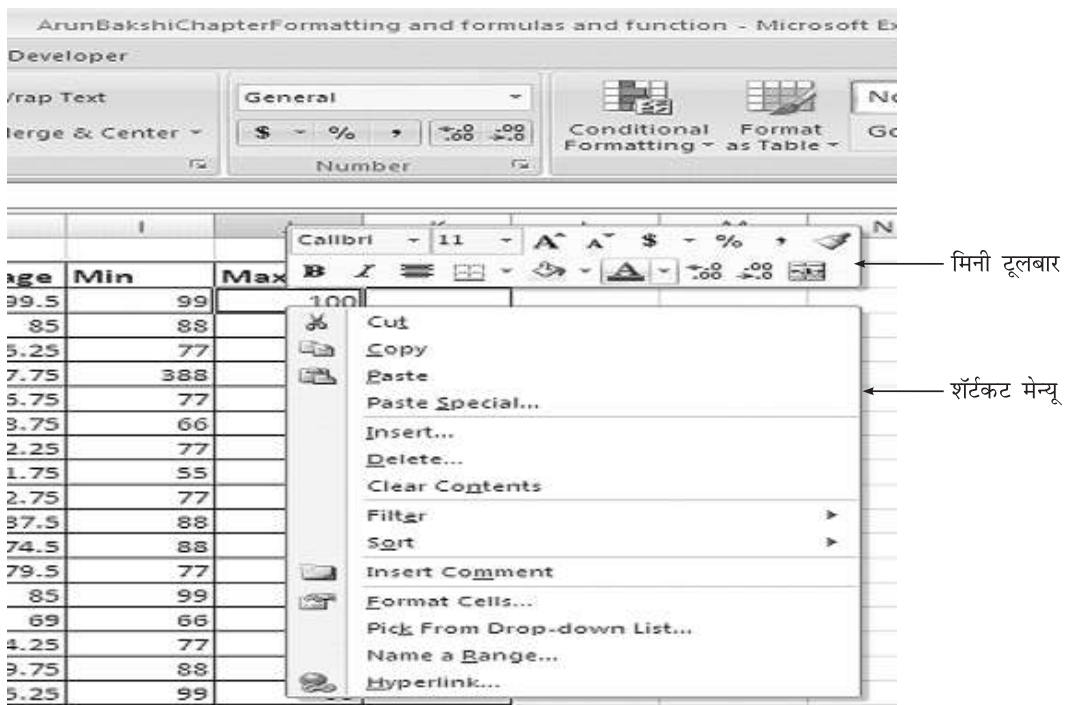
ArunBakshiChapterFormatting and formulas and function - Microsoft Ex

Developer

Vrap Text
Merge & Center

General
$ - % , $^{+.0}_{.00}$ $^{.00}_{+.0}$
Number

Conditional Formatting
Format as Table

No
Go

I
N

Calibri 11 A A $ % ,
B I

मिनी टूलबार

| age | Min | Max |
|---|---|---|
| 99.5 | 99 | 100 |
| 85 | 88 | |
| 5.25 | 77 | |
| 7.75 | 388 | |
| 5.75 | 77 | |
| 3.75 | 66 | |
| 2.25 | 77 | |
| 1.75 | 55 | |
| 2.75 | 77 | |
| 37.5 | 88 | |
| 74.5 | 88 | |
| 79.5 | 77 | |
| 85 | 99 | |
| 69 | 66 | |
| 4.25 | 77 | |
| 9.75 | 88 | |
| 5.25 | 99 | |

Cut
Copy
Paste
Paste Special...
Insert...
Delete...
Clear Contents
Filter
Sort
Insert Comment
Format Cells...
Pick From Drop-down List...
Name a Range...
Hyperlink...

शॅर्टकट मेन्यू